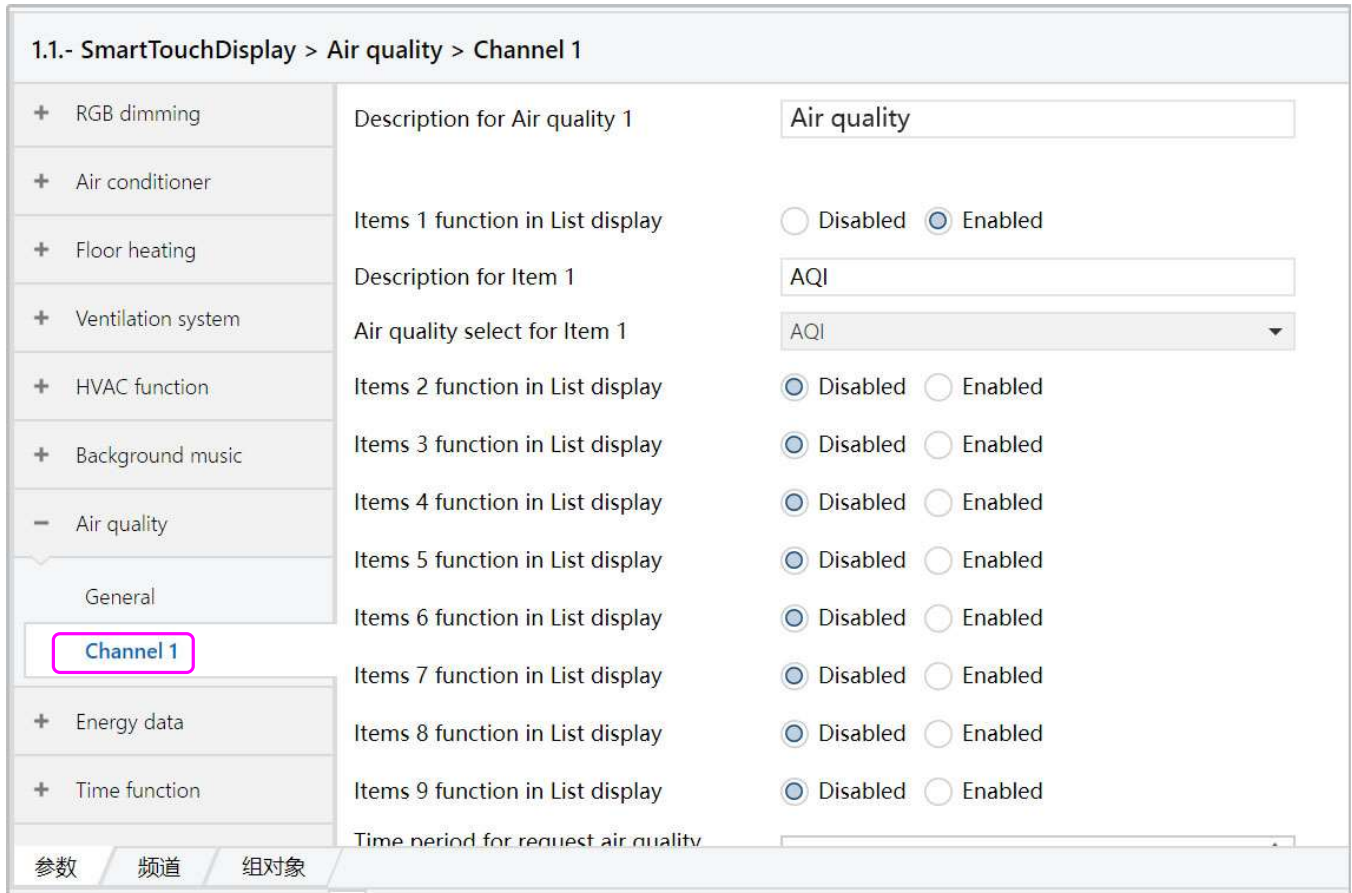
1.1.- SmartTouchDisplay > Air quality > Channel 1

+ RGB dimming
+ Air conditioner
+ Floor heating
+ Ventilation system
+ HVAC function
+ Background music
− Air quality
General
Channel 1
+ Energy data
+ Time function

Description for Air quality 1 | Air quality

Items 1 function in List display | Disabled | Enabled
Description for Item 1 | AQI
Air quality select for Item 1 | AQI
Items 2 function in List display | Disabled | Enabled
Items 3 function in List display | Disabled | Enabled
Items 4 function in List display | Disabled | Enabled
Items 5 function in List display | Disabled | Enabled
Items 6 function in List display | Disabled | Enabled
Items 7 function in List display | Disabled | Enabled
Items 8 function in List display | Disabled | Enabled
Items 9 function in List display | Disabled | Enabled
Time period for request air quality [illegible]

参数 | 频道 | 组对象